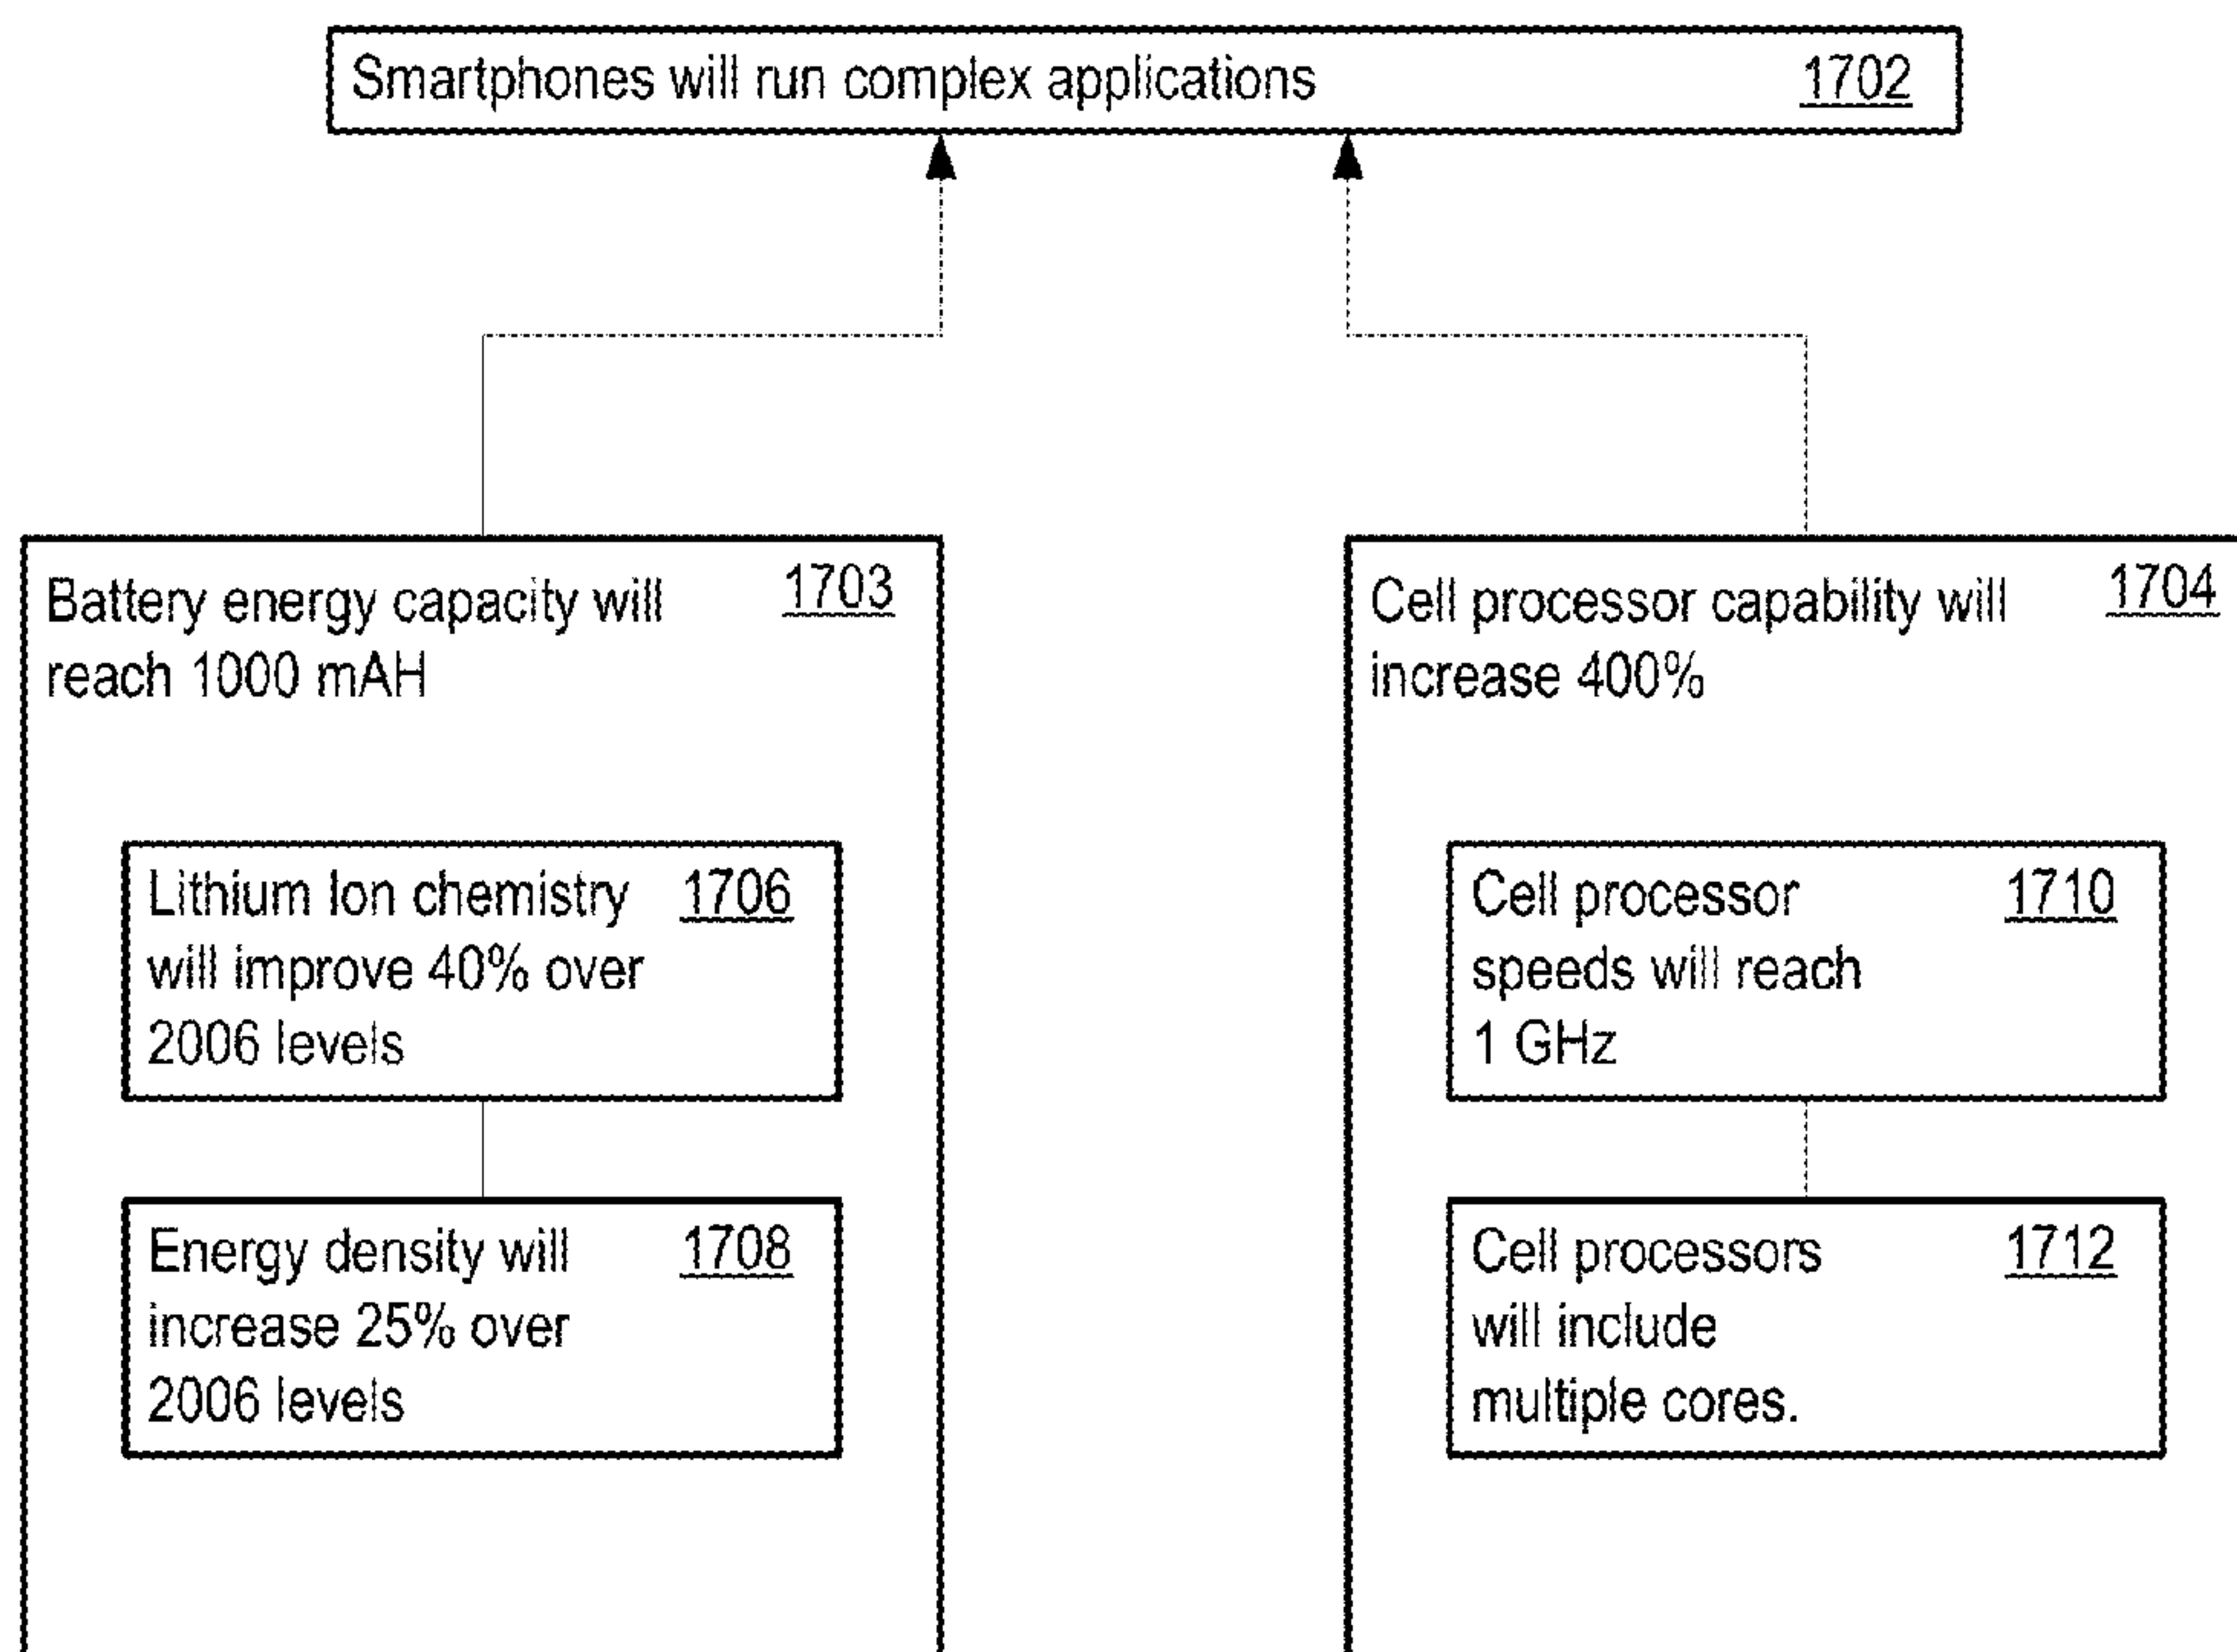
Smartphones will run complex applications 1702

Battery energy capacity will reach 1000 mAH 1703

Lithium Ion chemistry will improve 40% over 2006 levels 1706

Energy density will increase 25% over 2006 levels 1708

Cell processor capability will increase 400% 1704

Cell processor speeds will reach 1 GHz 1710

Cell processors will include multiple cores. 1712